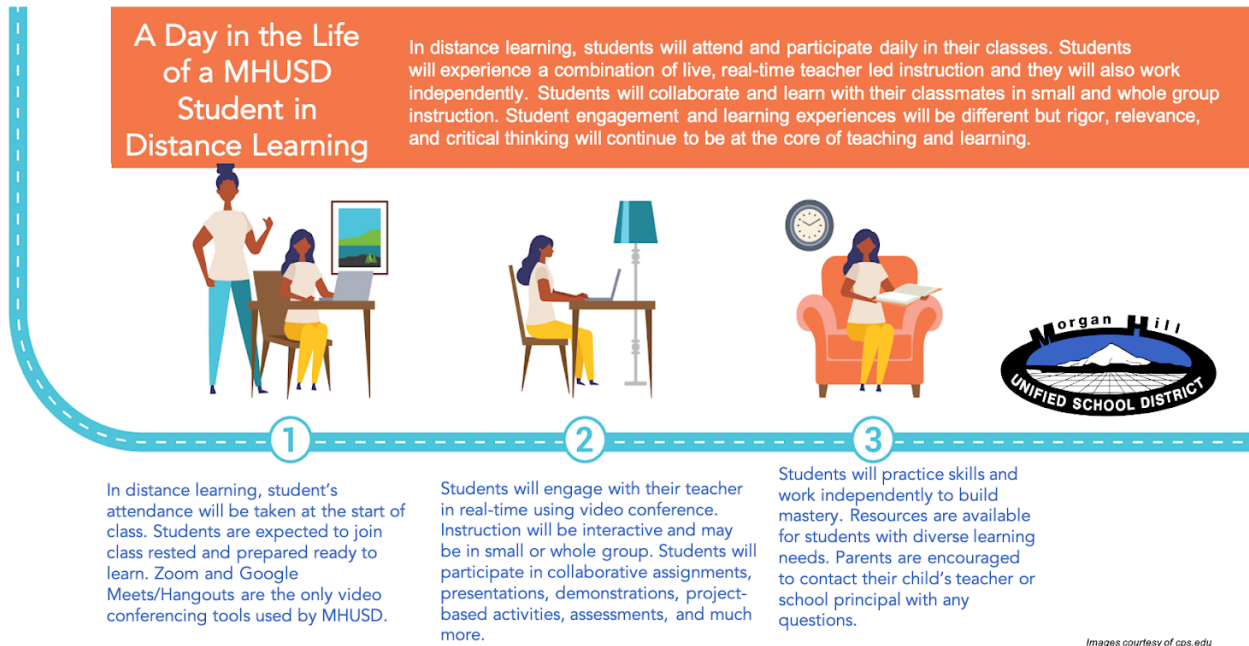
A Day in the Life of a MHUSD Student in Distance Learning

In distance learning, students will attend and participate daily in their classes. Students will experience a combination of live, real-time teacher led instruction and they will also work independently. Students will collaborate and learn with their classmates in small and whole group instruction. Student engagement and learning experiences will be different but rigor, relevance, and critical thinking will continue to be at the core of teaching and learning.

Morgan Hill
Unified School District

1

In distance learning, student's attendance will be taken at the start of class. Students are expected to join class rested and prepared ready to learn. Zoom and Google Meets/Hangouts are the only video conferencing tools used by MHUSD.

2

Students will engage with their teacher in real-time using video conference. Instruction will be interactive and may be in small or whole group. Students will participate in collaborative assignments, presentations, demonstrations, project-based activities, assessments, and much more.

3

Students will practice skills and work independently to build mastery. Resources are available for students with diverse learning needs. Parents are encouraged to contact their child's teacher or school principal with any questions.

Images courtesy of cps.edu